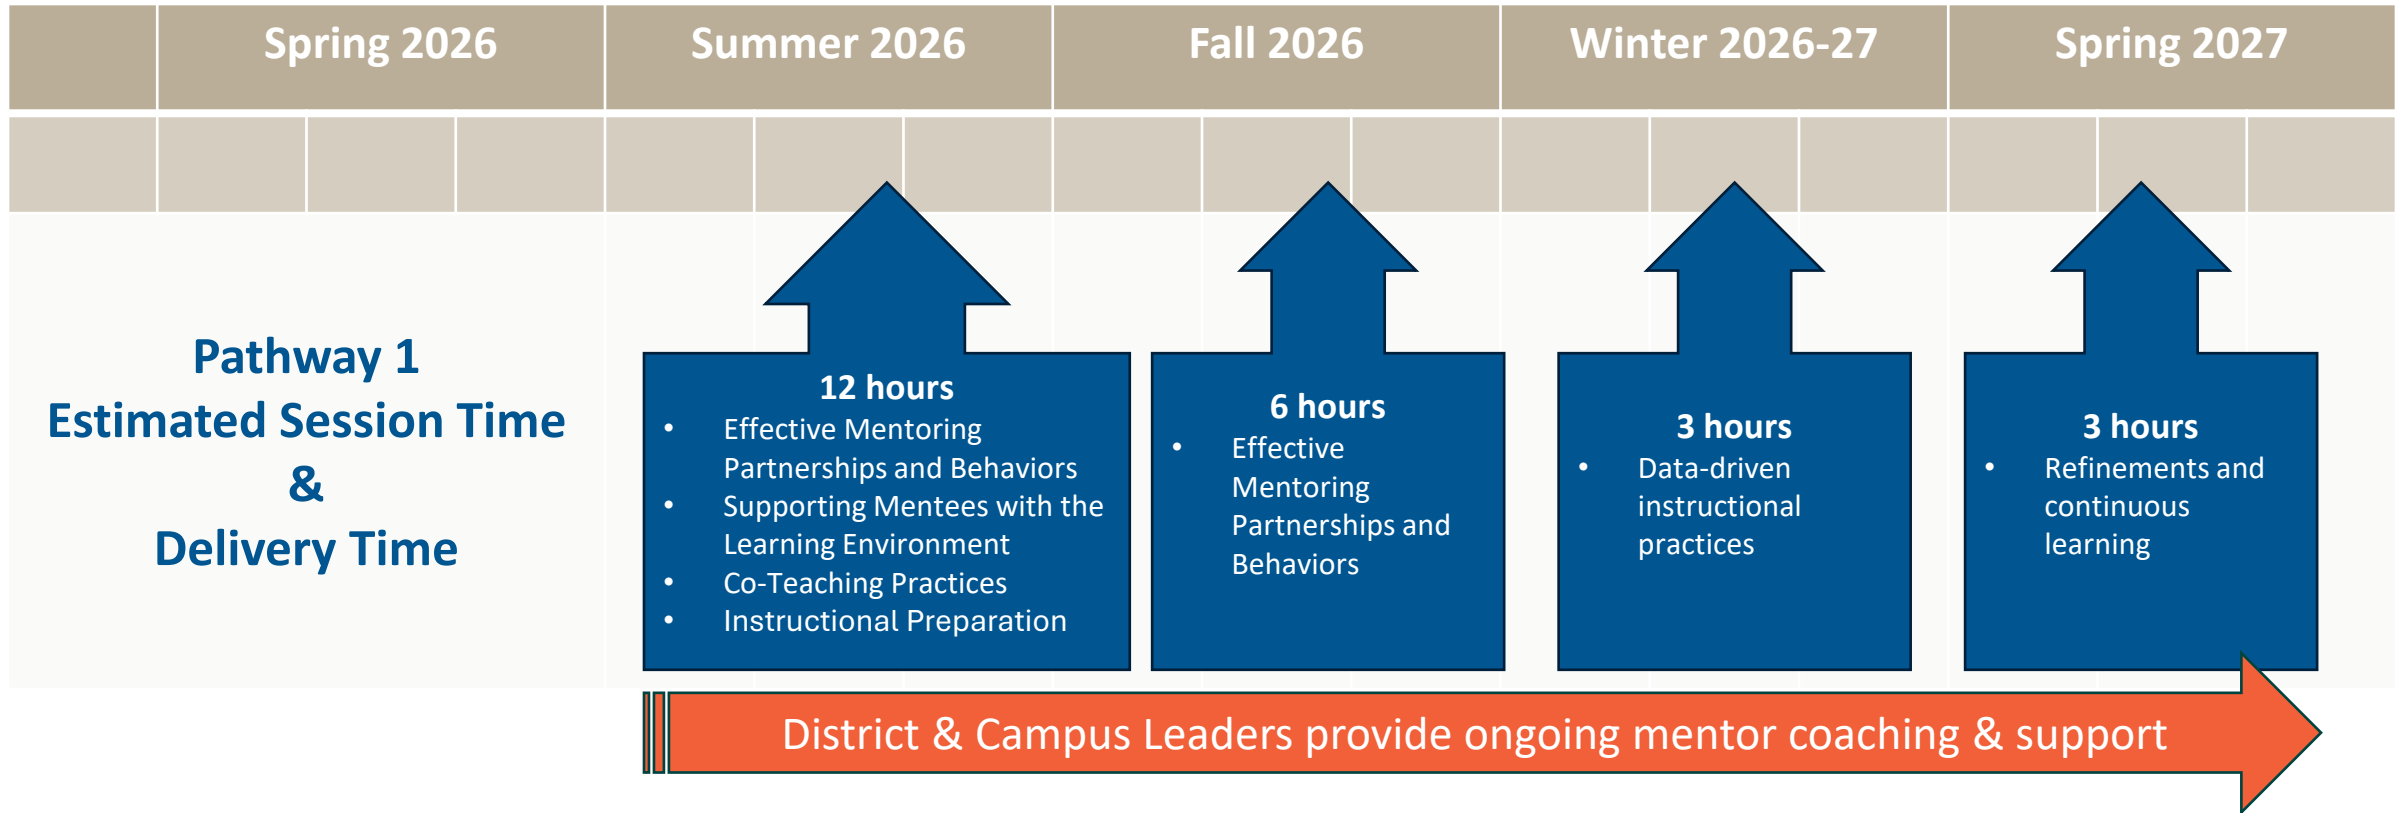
| | Spring 2026 | Summer 2026 | Fall 2026 | Winter 2026-27 | Spring 2027 |
|---|---|---|---|---|---|

Pathway 1
Estimated Session Time
&
Delivery Time

12 hours
- Effective Mentoring Partnerships and Behaviors
- Supporting Mentees with the Learning Environment
- Co-Teaching Practices
- Instructional Preparation

6 hours
- Effective Mentoring Partnerships and Behaviors

3 hours
- Data-driven instructional practices

3 hours
- Refinements and continuous learning

District & Campus Leaders provide ongoing mentor coaching & support